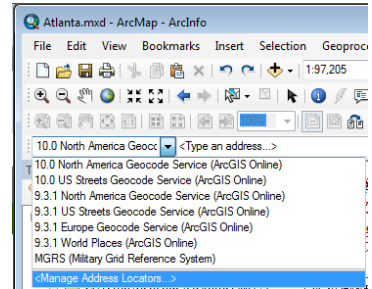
Atlanta.mxd - ArcMap - ArcInfo

File Edit View Bookmarks Insert Selection Geoproc

1:97,205

100%

10.0 North America Geoco <Type an address...>

10.0 North America Geocode Service (ArcGIS Online)
10.0 US Streets Geocode Service (ArcGIS Online)
9.3.1 North America Geocode Service (ArcGIS Online)
9.3.1 US Streets Geocode Service (ArcGIS Online)
9.3.1 Europe Geocode Service (ArcGIS Online)
9.3.1 World Places (ArcGIS Online)
MGRS (Military Grid Reference System)
<Manage Address Locators...>